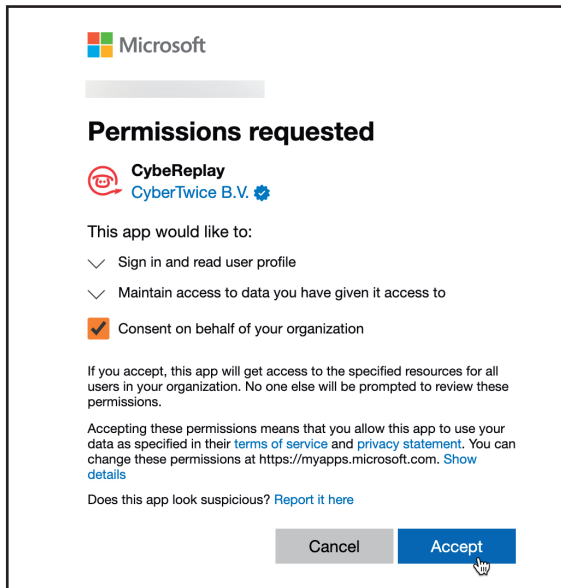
Microsoft

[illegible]

Permissions requested

CybeReplay
CyberTwice B.V.

This app would like to:

Sign in and read user profile

Maintain access to data you have given it access to

Consent on behalf of your organization

If you accept, this app will get access to the specified resources for all users in your organization. No one else will be prompted to review these permissions.

Accepting these permissions means that you allow this app to use your data as specified in their terms of service and privacy statement. You can change these permissions at https://myapps.microsoft.com. Show details

Does this app look suspicious? Report it here

Cancel
Accept